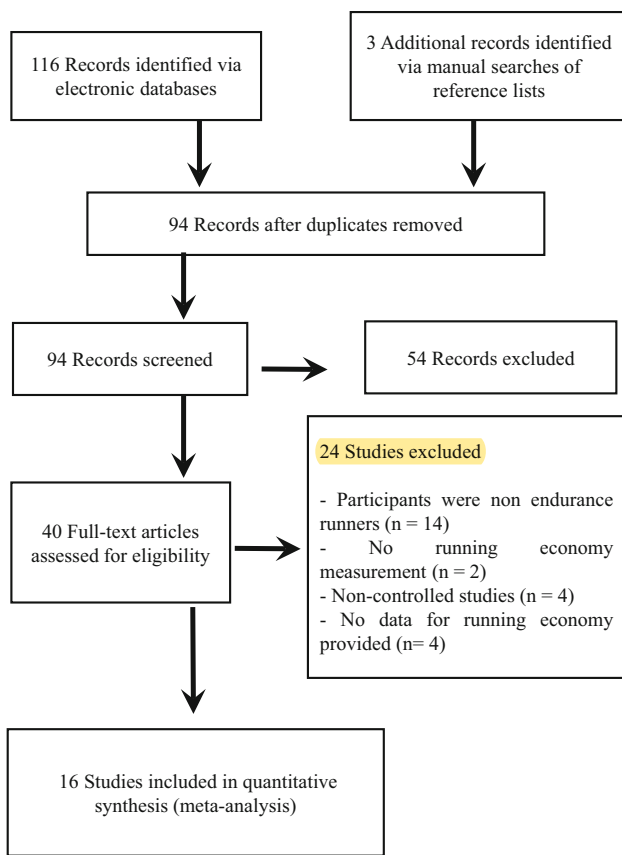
116 Records identified via electronic databases

3 Additional records identified via manual searches of reference lists

94 Records after duplicates removed

94 Records screened

54 Records excluded

24 Studies excluded

- Participants were non endurance runners (n = 14)
- No running economy measurement (n = 2)
- Non-controlled studies (n = 4)
- No data for running economy provided (n= 4)

40 Full-text articles assessed for eligibility

16 Studies included in quantitative synthesis (meta-analysis)